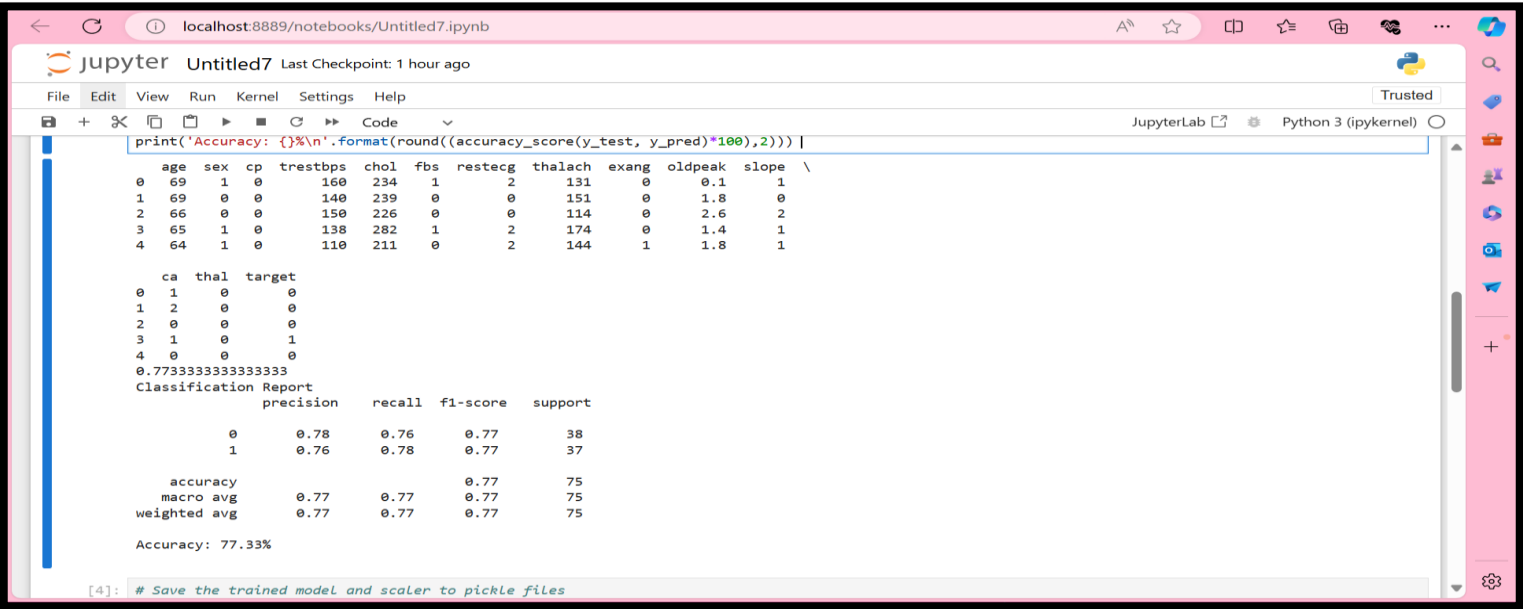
localhost:8889/notebooks/Untitled7.ipynb

jupyter Untitled7 Last Checkpoint: 1 hour ago

File Edit View Run Kernel Settings Help

Trusted

Code

JupyterLab

Python 3 (ipykernel)

print('Accuracy: {}%\n'.format(round((accuracy_score(y_test, y_pred)*100),2)))

| | age | sex | cp | trestbps | chol | fbs | restecg | thalach | exang | oldpeak | slope | \ |
|---|---|---|---|---|---|---|---|---|---|---|---|---|
| 0 | 69 | 1 | 0 | 160 | 234 | 1 | 2 | 131 | 0 | 0.1 | 1 | |
| 1 | 69 | 0 | 0 | 140 | 239 | 0 | 0 | 151 | 0 | 1.8 | 0 | |
| 2 | 66 | 0 | 0 | 150 | 226 | 0 | 0 | 114 | 0 | 2.6 | 2 | |
| 3 | 65 | 1 | 0 | 138 | 282 | 1 | 2 | 174 | 0 | 1.4 | 1 | |
| 4 | 64 | 1 | 0 | 110 | 211 | 0 | 2 | 144 | 1 | 1.8 | 1 | |

| | ca | thal | target |
|---|---|---|---|
| 0 | 1 | 0 | 0 |
| 1 | 2 | 0 | 0 |
| 2 | 0 | 0 | 0 |
| 3 | 1 | 0 | 1 |
| 4 | 0 | 0 | 0 |

0.7733333333333333
Classification Report

| | precision | recall | f1-score | support |
|---|---|---|---|---|
| 0 | 0.78 | 0.76 | 0.77 | 38 |
| 1 | 0.76 | 0.78 | 0.77 | 37 |
| accuracy | | | 0.77 | 75 |
| macro avg | 0.77 | 0.77 | 0.77 | 75 |
| weighted avg | 0.77 | 0.77 | 0.77 | 75 |

Accuracy: 77.33%

[4]: # Save the trained model and scaler to pickle files